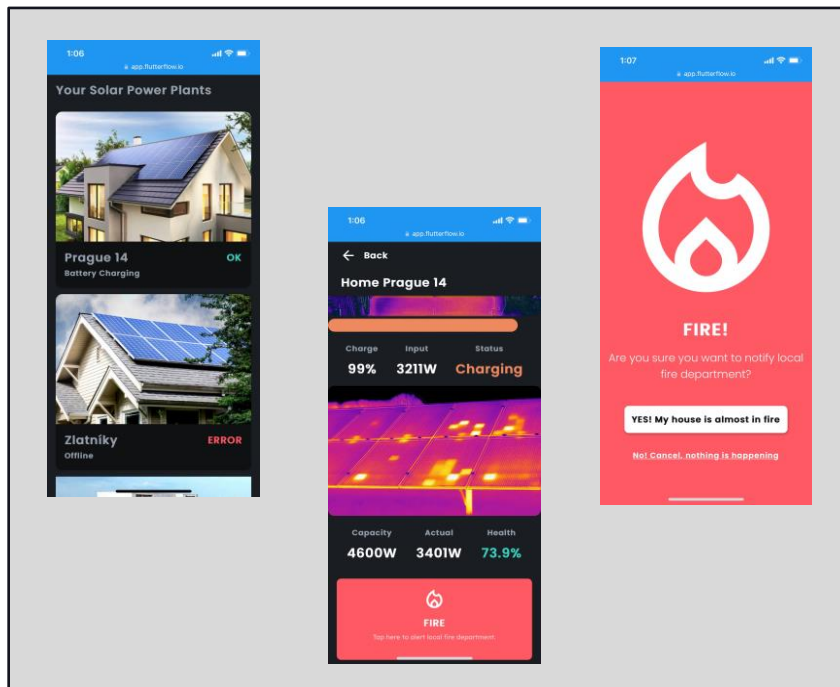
1:06
app.flutterflow.io
Your Solar Power Plants
Prague 14
OK
Battery Charging
Zlatníky
ERROR
Offline

1:06
app.flutterflow.io
Back
Home Prague 14
Charge
Input
Status
99%
3211W
Charging
Capacity
Actual
Health
4600W
3401W
73.9%
FIRE
Tap here to alert local fire department.

1:07
app.flutterflow.io
FIRE!
Are you sure you want to notify local fire department?
YES! My house is almost in fire
No! Cancel, nothing is happening